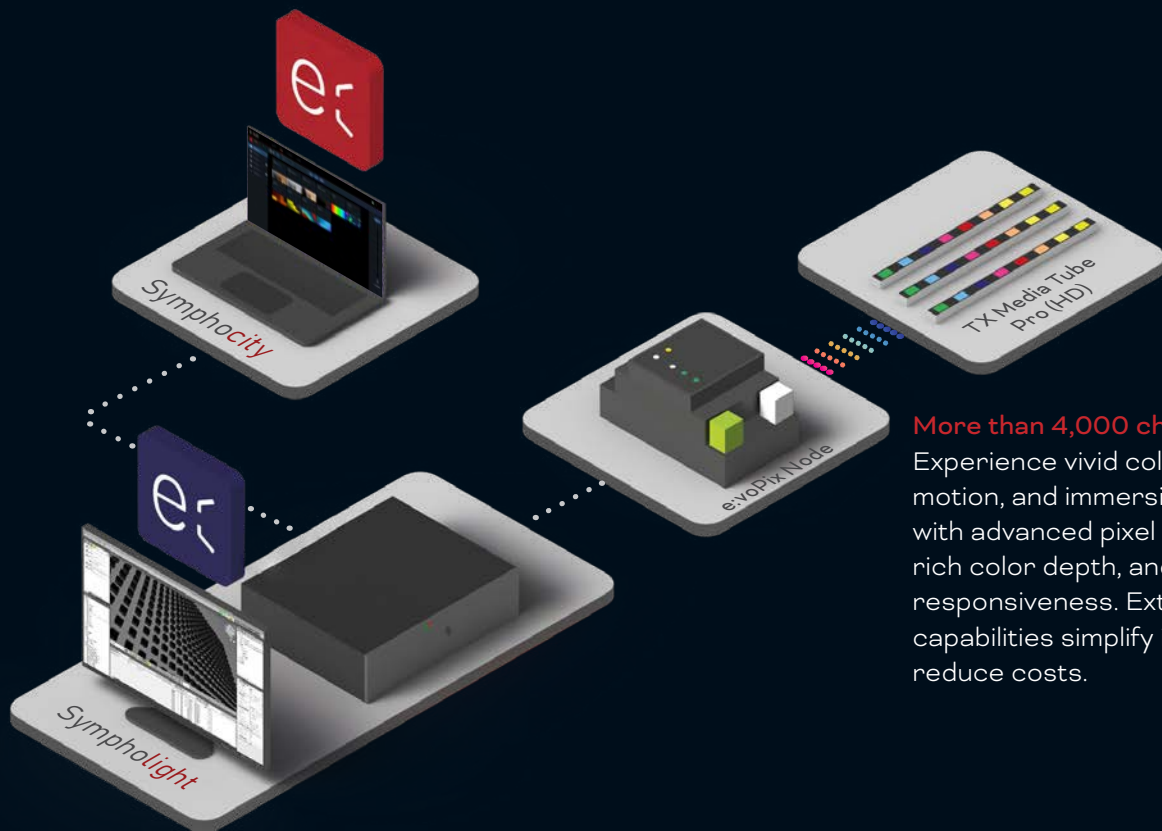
Symphocity

TX Media Tube Pro (HD)

e:voPix Node

Sympholight

More than 4,000 ch

Experience vivid col motion, and immersi with advanced pixel rich color depth, and responsiveness. Ext capabilities simplify reduce costs.